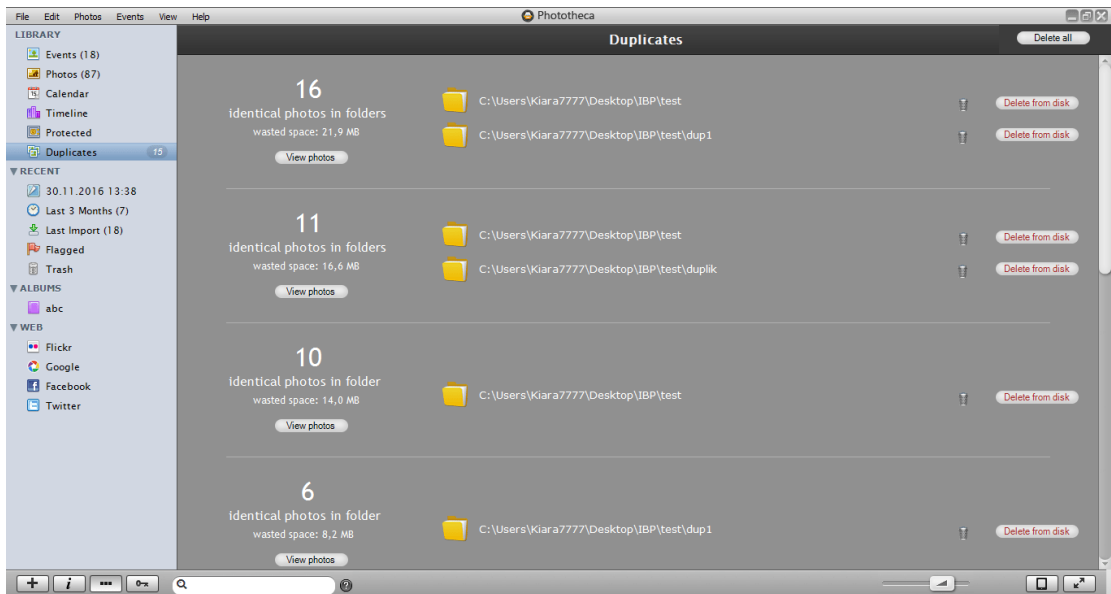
File Edit Photos Events View Help

Phototheca

LIBRARY
Events (18)
Photos (87)
Calendar
Timeline
Protected
Duplicates 15
▼RECENT
30.11.2016 13:38
Last 3 Months (7)
Last Import (18)
Flagged
Trash
▼ALBUMS
abc
▼WEB
Flickr
Google
Facebook
Twitter

Duplicates

Delete all

16
identical photos in folders
wasted space: 21,9 MB
View photos

C:\Users\Kiara7777\Desktop\IBP\test
Delete from disk
C:\Users\Kiara7777\Desktop\IBP\test\dup1
Delete from disk

11
identical photos in folders
wasted space: 16,6 MB
View photos

C:\Users\Kiara7777\Desktop\IBP\test
Delete from disk
C:\Users\Kiara7777\Desktop\IBP\test\duplik
Delete from disk

10
identical photos in folder
wasted space: 14,0 MB
View photos

C:\Users\Kiara7777\Desktop\IBP\test
Delete from disk

6
identical photos in folder
wasted space: 8,2 MB
View photos

C:\Users\Kiara7777\Desktop\IBP\test\dup1
Delete from disk

+ i